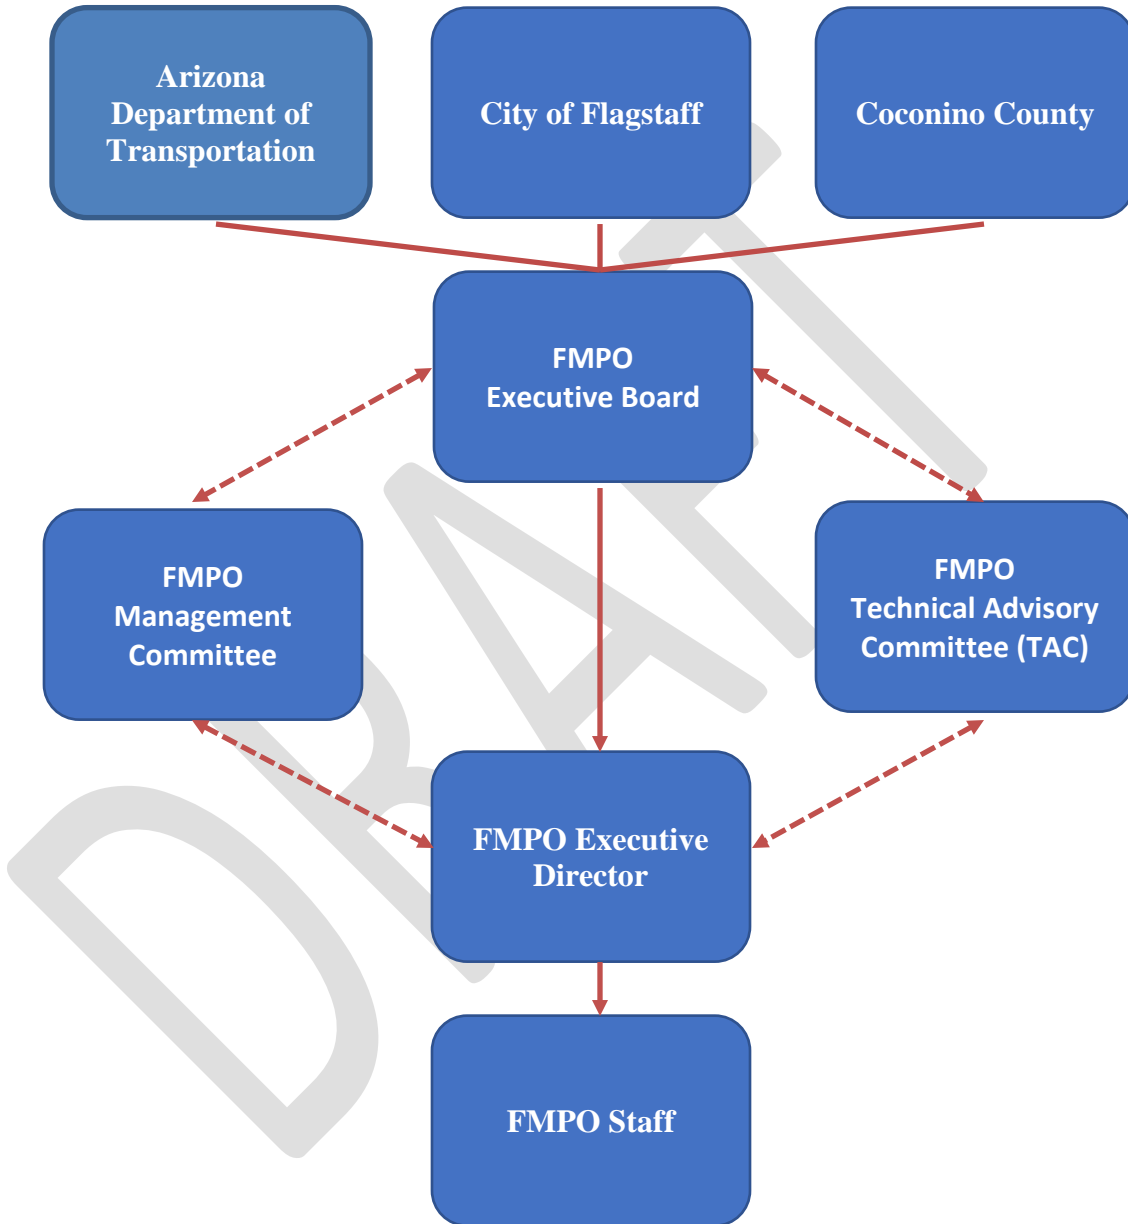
Arizona Department of Transportation

City of Flagstaff

Coconino County

FMPO
Executive Board

FMPO
Management Committee

FMPO
Technical Advisory Committee (TAC)

FMPO Executive Director

FMPO Staff

DRAFT